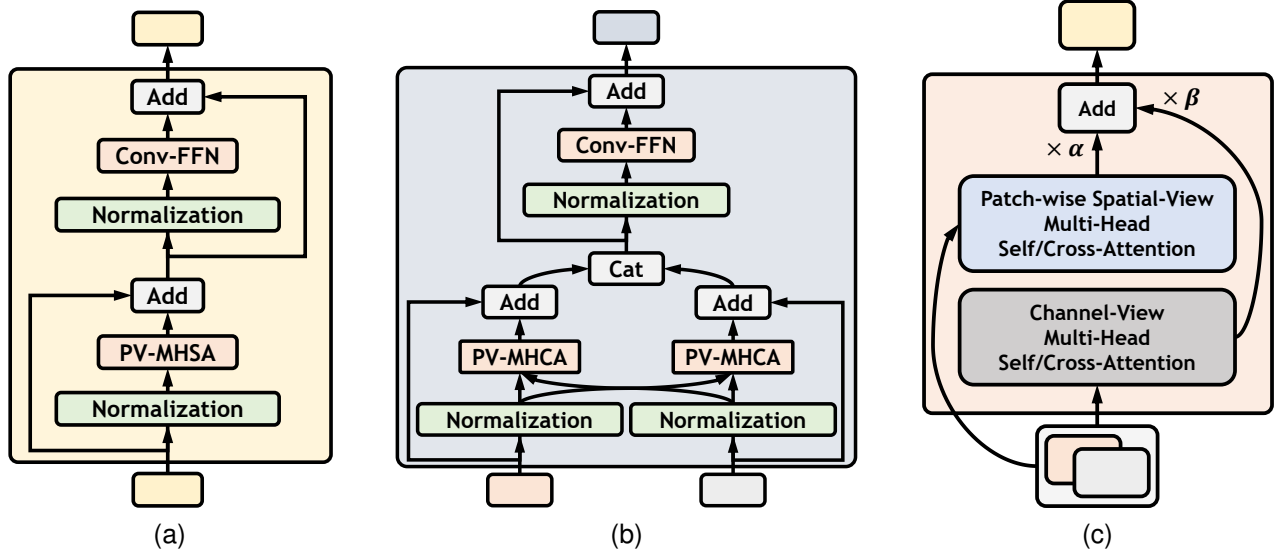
Add
Conv-FFN
Normalization
Add
PV-MHSA
Normalization
(a)

Add
Conv-FFN
Normalization
Cat
Add
Add
PV-MHCA
PV-MHCA
Normalization
Normalization
(b)

Add
$\times \beta$
$\times \alpha$
Patch-wise Spatial-View Multi-Head Self/Cross-Attention
Channel-View Multi-Head Self/Cross-Attention
(c)